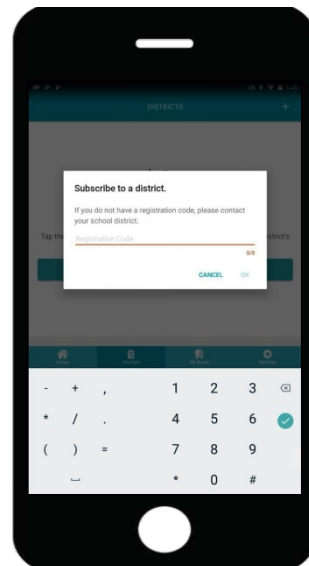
DISTRICTS
+

Subscribe to a district.

If you do not have a registration code, please contact your school district.

Registration Code

0/8

CANCEL OK

Tap the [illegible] district's

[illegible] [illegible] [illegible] Settings

- + , 1 2 3
* / . 4 5 6
( ) = 7 8 9
* 0 #